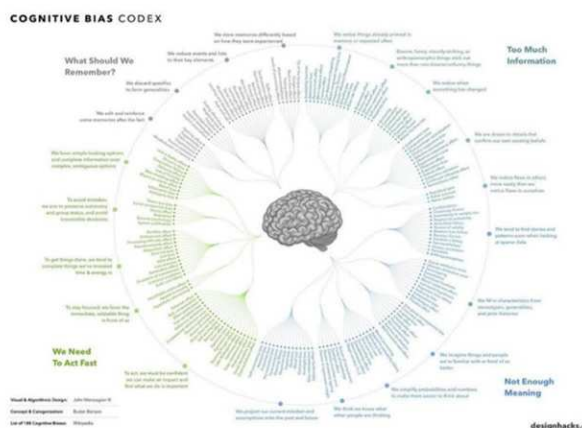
COGNITIVE BIAS CODEX

What Should We Remember?

Too Much Information

We Need To Act Fast

Not Enough Meaning

We store memories differently based on how they were experienced

We reduce events and lists to their key elements

We discard specifics to form generalities

We edit and reinforce some memories after the fact

We notice things already primed in memory or repeated often

Bizarre, funny, visually striking, or anthropomorphic things stick out more than non-bizarre/unfunny things

We notice when something has changed

We are drawn to details that confirm our own existing beliefs

We notice flaws in others more easily than we notice flaws in ourselves

We tend to find stories and patterns even when looking at sparse data

We fill in characteristics from stereotypes, generalities, and prior histories

We imagine things and people we're familiar with or fond of as better

We simplify probabilities and numbers to make them easier to think about

We think we know what other people are thinking

We project our current mindset and assumptions onto the past and future

To act, we must be confident we can make an impact and feel what we do is important

To stay focused, we favor the immediate, relatable thing in front of us

To get things done, we tend to complete things we've invested time & energy in

To avoid mistakes, we aim to preserve autonomy and group status, and avoid irreversible decisions

We favor simple-looking options and complete information over complex, ambiguous options

Visual & Algorithmic Design John Manoogian III
Concept & Categorization Buster Benson
List of 188 Cognitive Biases Wikipedia

designhacks.